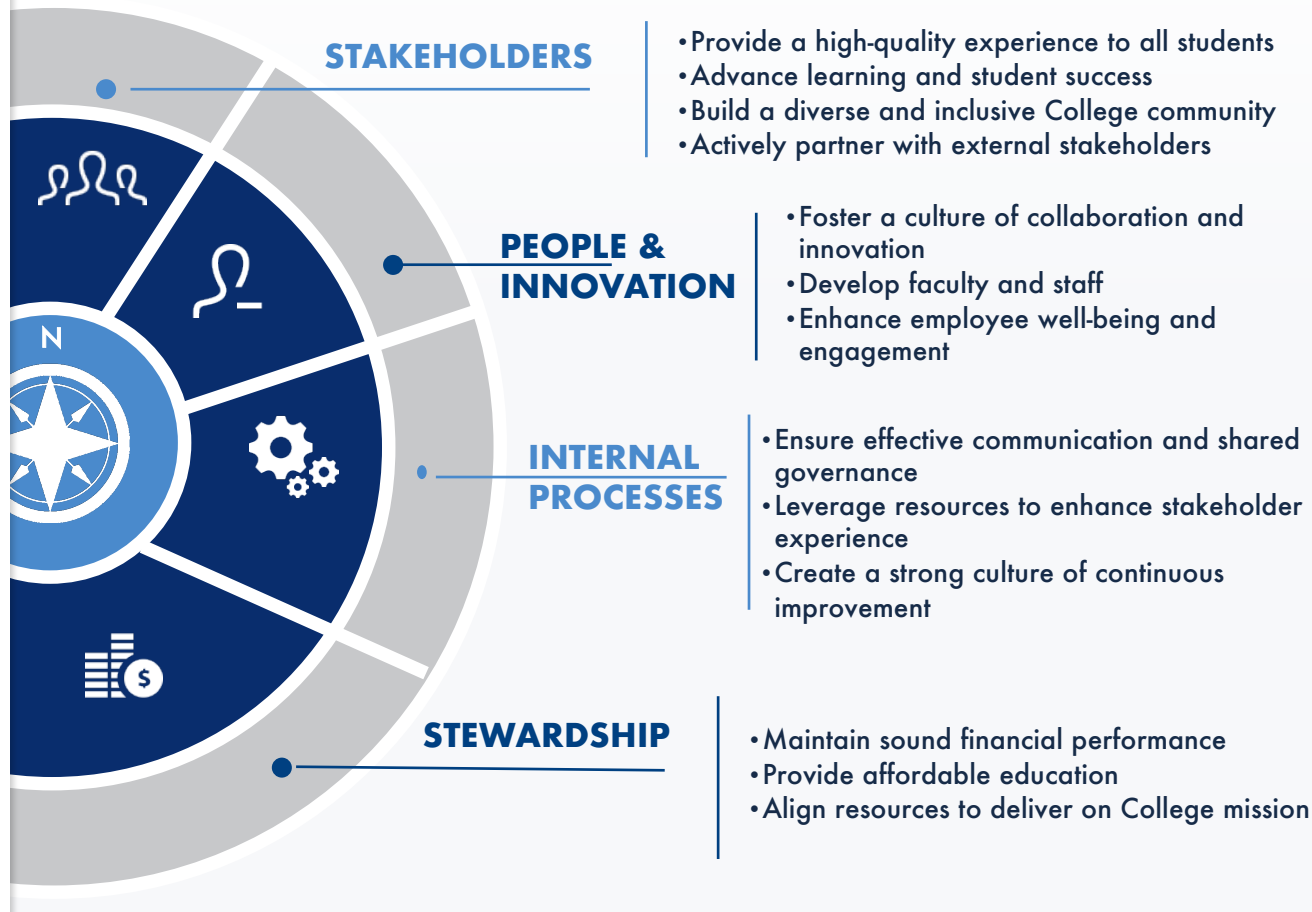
N

STAKEHOLDERS

•Provide a high-quality experience to all students
•Advance learning and student success
•Build a diverse and inclusive College community
•Actively partner with external stakeholders

PEOPLE & INNOVATION

•Foster a culture of collaboration and innovation
•Develop faculty and staff
•Enhance employee well-being and engagement

INTERNAL PROCESSES

•Ensure effective communication and shared governance
•Leverage resources to enhance stakeholder experience
•Create a strong culture of continuous improvement

STEWARDSHIP

•Maintain sound financial performance
•Provide affordable education
•Align resources to deliver on College mission